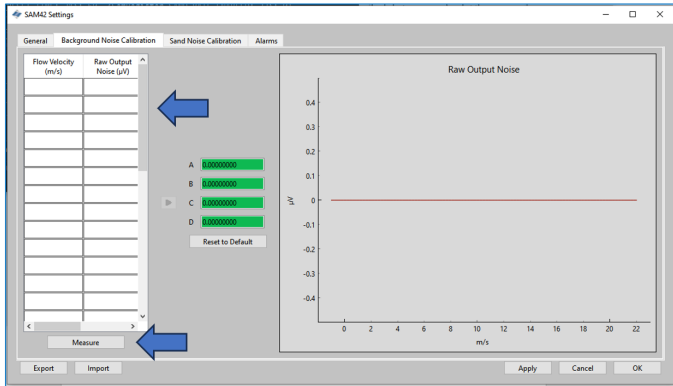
SAM42 Settings

General | Background Noise Calibration | Sand Noise Calibration | Alarms

| Flow Velocity (m/s) | Raw Output Noise (μV) |
|---|---|
| | |

Measure

A 0.00000000
B 0.00000000
C 0.00000000
D 0.00000000

Reset to Default

Raw Output Noise

0.4
0.3
0.2
0.1
0
-0.1
-0.2
-0.3
-0.4

μV

0 2 4 6 8 10 12 14 16 18 20 22

m/s

Export | Import

Apply | Cancel | OK